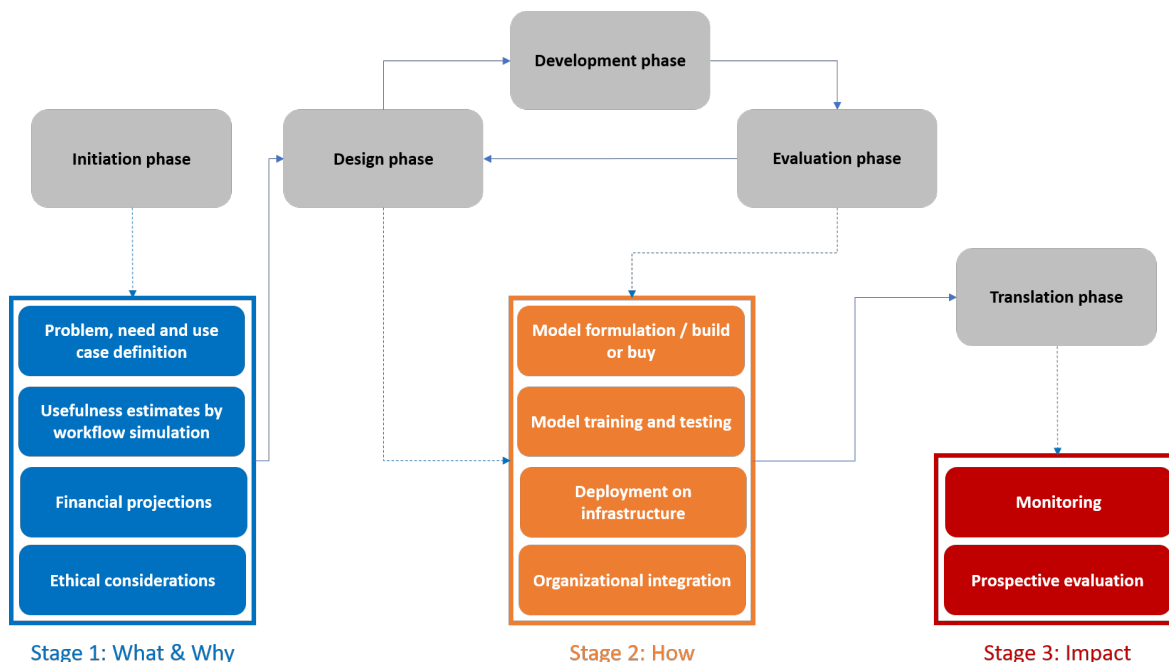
Development phase

Initiation phase

Design phase

Evaluation phase

Translation phase

Problem, need and use case definition

Usefulness estimates by workflow simulation

Financial projections

Ethical considerations

Model formulation / build or buy

Model training and testing

Deployment on infrastructure

Organizational integration

Monitoring

Prospective evaluation

Stage 1: What & Why

Stage 2: How

Stage 3: Impact